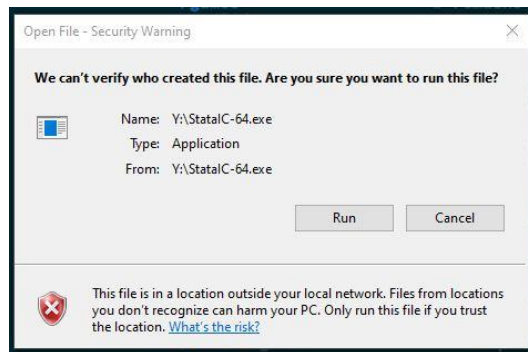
Open File - Security Warning

We can't verify who created this file. Are you sure you want to run this file?

Name: Y:\StataIC-64.exe
Type: Application
From: Y:\StataIC-64.exe

Run
Cancel

This file is in a location outside your local network. Files from locations you don't recognize can harm your PC. Only run this file if you trust the location. What's the risk?